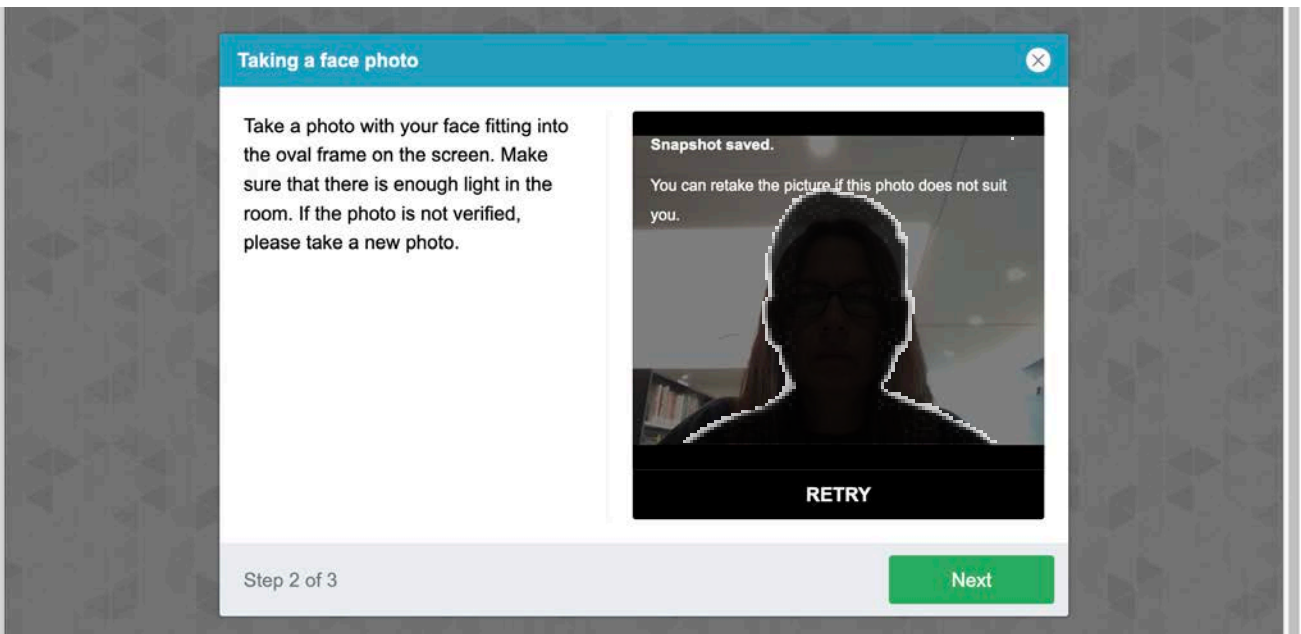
Taking a face photo

Take a photo with your face fitting into the oval frame on the screen. Make sure that there is enough light in the room. If the photo is not verified, please take a new photo.

Snapshot saved.

You can retake the picture if this photo does not suit you.

RETRY

Step 2 of 3

Next